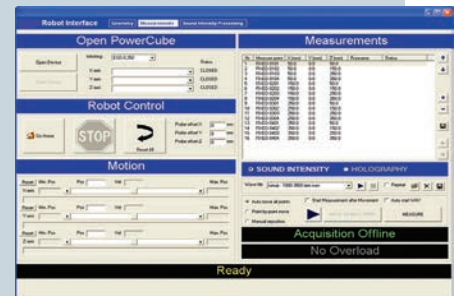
Robot Interface | Geometry | Measurements | Sound Intensity Processing

Open PowerCube

Open Device

Close Device

Initdialog

X axis

Y axis

Z axis

Status

CLOSED

CLOSED

CLOSED

Robot Control

Go Home

STOP

Reset All

Probe offset X

Probe offset Y

Probe offset Z

mm

mm

mm

Motion

Reset | Min. Pos. | Pos. | Vel. | Max. Pos.

X axis

Reset | Min. Pos. | Pos. | Vel. | Max. Pos.

Y axis

Reset | Min. Pos. | Pos. | Vel. | Max. Pos.

Z axis

Measurements

| Nr. | Measure point | X (mm) | Y (mm) | Z (mm) | Runname | Status |
|---|---|---|---|---|---|---|
| 1 | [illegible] | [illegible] | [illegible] | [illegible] | | |
| 2 | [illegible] | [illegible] | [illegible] | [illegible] | | |
| 3 | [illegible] | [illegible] | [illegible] | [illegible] | | |
| 4 | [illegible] | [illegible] | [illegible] | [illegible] | | |
| 5 | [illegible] | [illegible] | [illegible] | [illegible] | | |
| 6 | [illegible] | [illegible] | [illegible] | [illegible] | | |
| 7 | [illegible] | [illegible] | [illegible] | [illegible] | | |
| 8 | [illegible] | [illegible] | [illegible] | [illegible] | | |
| 9 | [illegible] | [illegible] | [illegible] | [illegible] | | |
| 10 | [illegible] | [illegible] | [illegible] | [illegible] | | |
| 11 | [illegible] | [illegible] | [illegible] | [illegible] | | |
| 12 | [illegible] | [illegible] | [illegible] | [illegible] | | |
| 13 | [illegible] | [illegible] | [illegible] | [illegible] | | |
| 14 | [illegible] | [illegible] | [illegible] | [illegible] | | |
| 15 | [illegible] | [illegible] | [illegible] | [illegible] | | |
| 16 | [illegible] | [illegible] | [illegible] | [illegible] | | |

SOUND INTENSITY

HOLOGRAPHY

Repeat

Auto start IVR

Auto move all points

Start Measurement after Movement

Point by point move

Manual operation

MEASURE

Acquisition Offline

No Overload

Ready